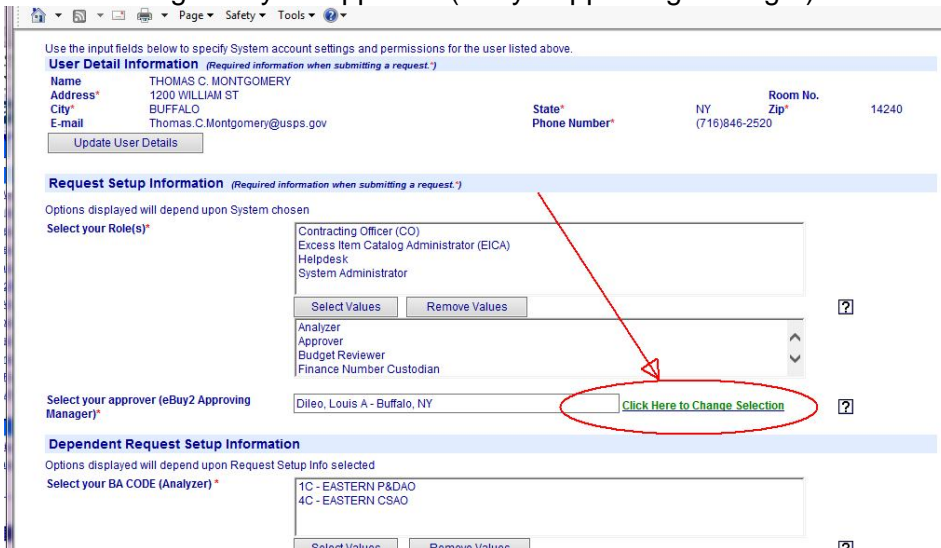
Page ▾ Safety ▾ Tools ▾

Use the input fields below to specify System account settings and permissions for the user listed above.

User Detail Information (Required information when submitting a request.*)

Name THOMAS C. MONTGOMERY
Address* 1200 WILLIAM ST
City* BUFFALO State* NY Room No. Zip* 14240
E-mail Thomas.C.Montgomery@usps.gov Phone Number* (716)846-2520

Update User Details

Request Setup Information (Required information when submitting a request.*)

Options displayed will depend upon System chosen

Select your Role(s)*

Contracting Officer (CO)
Excess Item Catalog Administrator (EICA)
Helpdesk
System Administrator

Select Values Remove Values

?

Analyzer
Approver
Budget Reviewer
Finance Number Custodian

Select your approver (eBuy2 Approving Manager)* Dileo, Louis A - Buffalo, NY Click Here to Change Selection ?

Dependent Request Setup Information

Options displayed will depend upon Request Setup Info selected

Select your BA CODE (Analyzer) *

1C - EASTERN P&DAO
4C - EASTERN CSAO

Select Values Remove Values ?